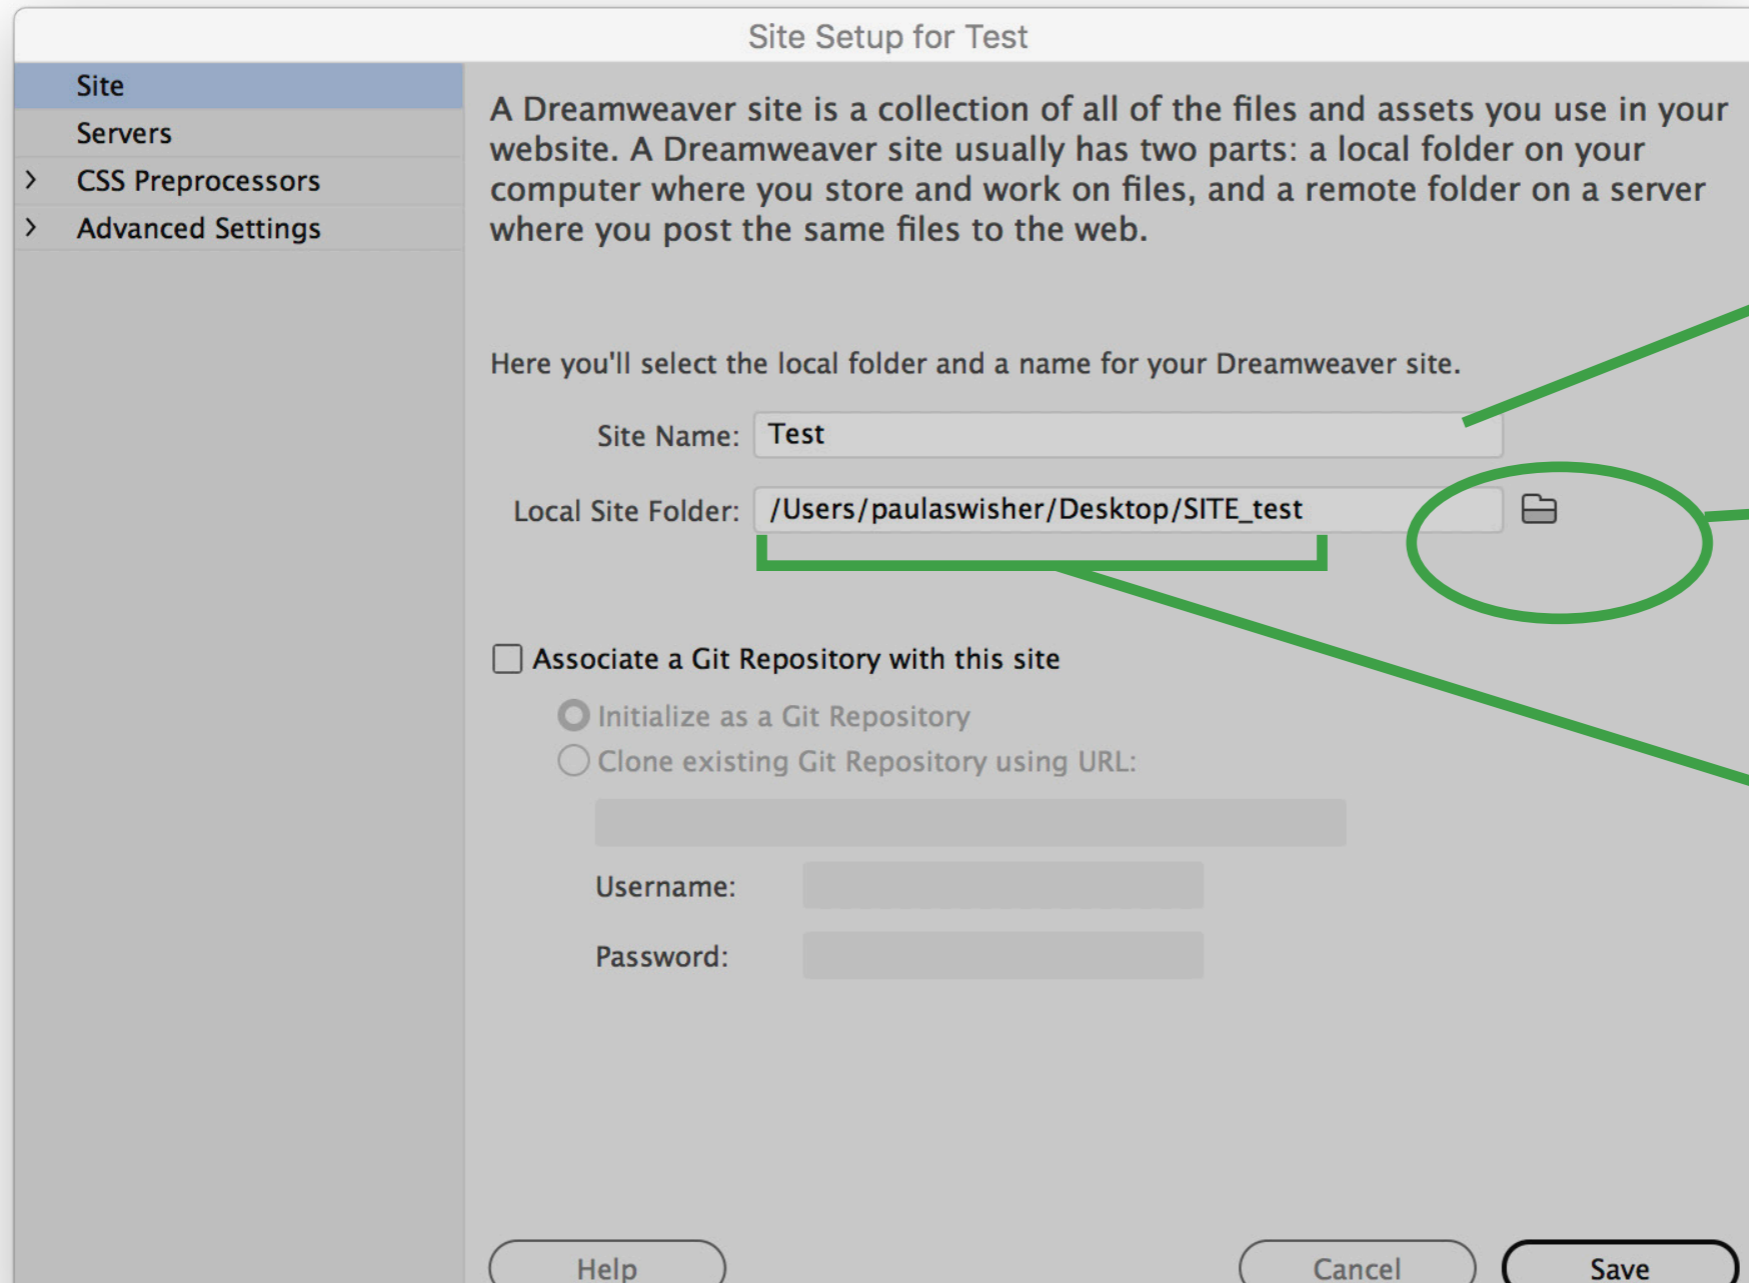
Site Setup for Test

Site
Servers
CSS Preprocessors
Advanced Settings

A Dreamweaver site is a collection of all of the files and assets you use in your website. A Dreamweaver site usually has two parts: a local folder on your computer where you store and work on files, and a remote folder on a server where you post the same files to the web.

Here you'll select the local folder and a name for your Dreamweaver site.

Site Name: Test

Local Site Folder: /Users/paulaswisher/Desktop/SITE_test

Associate a Git Repository with this site

Initialize as a Git Repository

Clone existing Git Repository using URL:

Username:

Password:

Help

Cancel

Save